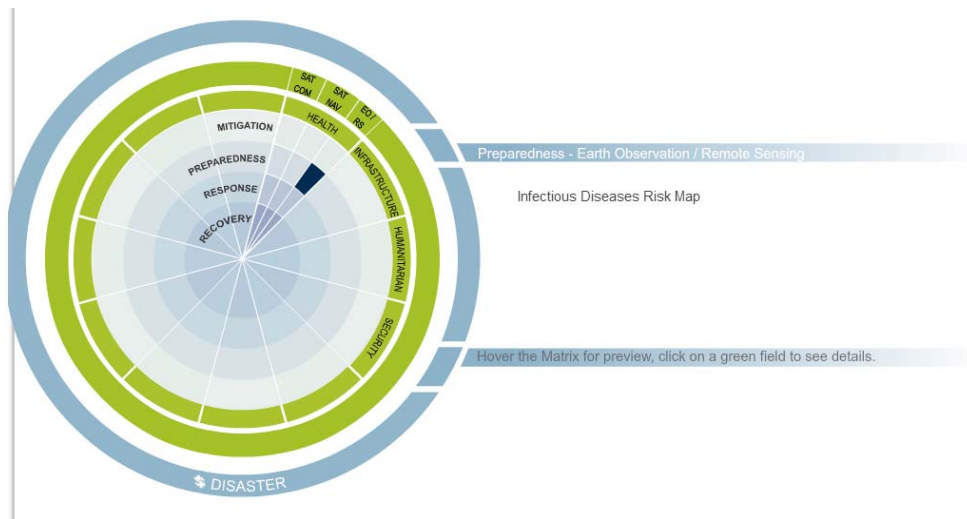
SAT COM
SAT NAV
EO / RS
HEALTH
INFRASTRUCTURE
HUMANITARIAN
SECURITY
MITIGATION
PREPAREDNESS
RESPONSE
RECOVERY

Preparedness - Earth Observation / Remote Sensing

Infectious Diseases Risk Map

Hover the Matrix for preview, click on a green field to see details.

DISASTER